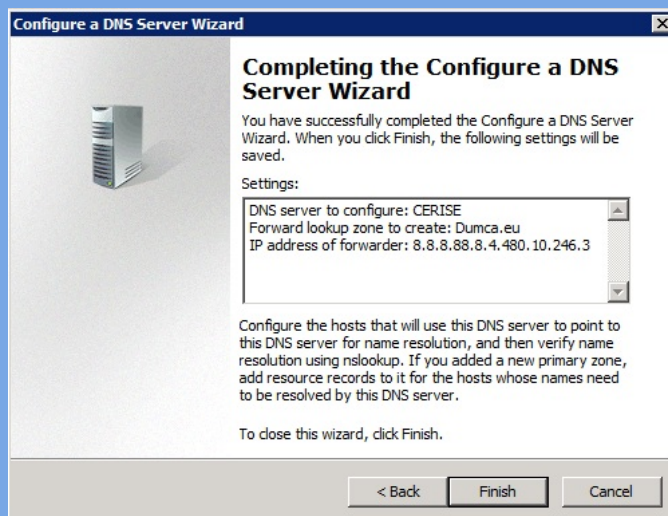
Configure a DNS Server Wizard

Completing the Configure a DNS Server Wizard

You have successfully completed the Configure a DNS Server Wizard. When you click Finish, the following settings will be saved.

Settings:

DNS server to configure: CERISE
Forward lookup zone to create: Dumca.eu
IP address of forwarder: 8.8.8.88.8.4.480.10.246.3

Configure the hosts that will use this DNS server to point to this DNS server for name resolution, and then verify name resolution using nslookup. If you added a new primary zone, add resource records to it for the hosts whose names need to be resolved by this DNS server.

To close this wizard, click Finish.

< Back Finish Cancel